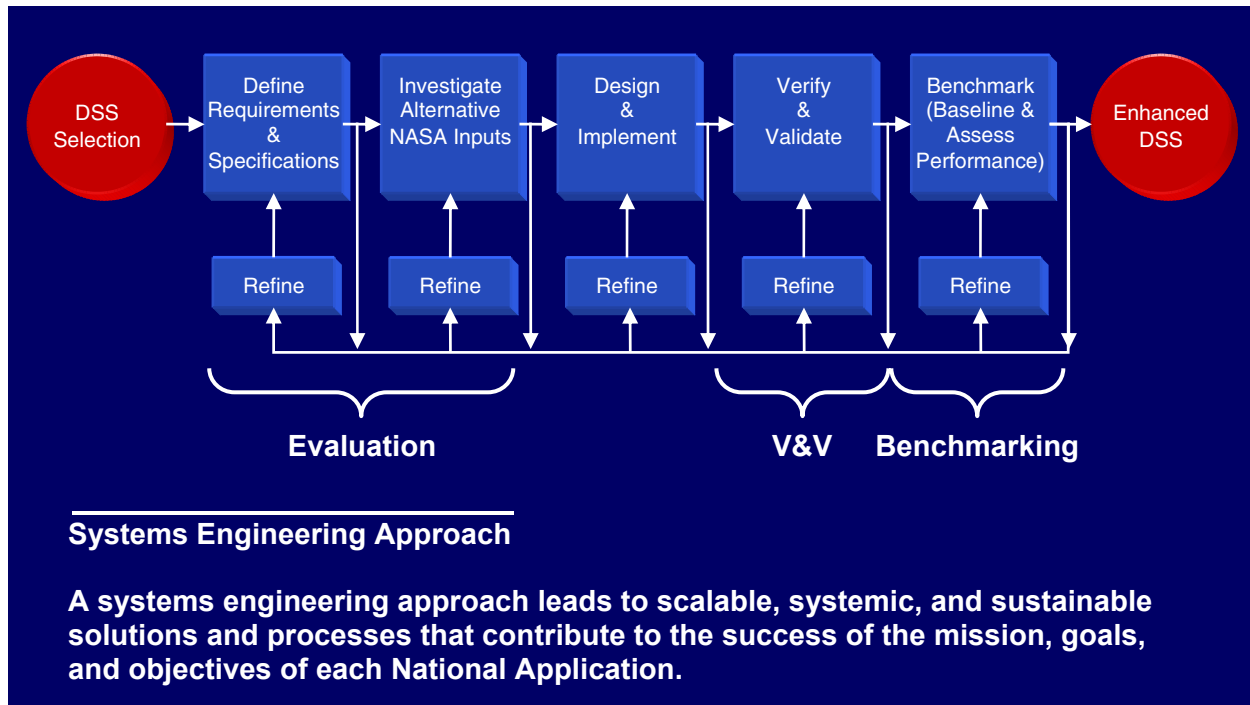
DSS Selection

Define Requirements & Specifications

Investigate Alternative NASA Inputs

Design & Implement

Verify & Validate

Benchmark (Baseline & Assess Performance)

Enhanced DSS

Refine

Refine

Refine

Refine

Refine

Evaluation

V&V

Benchmarking

Systems Engineering Approach

A systems engineering approach leads to scalable, systemic, and sustainable solutions and processes that contribute to the success of the mission, goals, and objectives of each National Application.